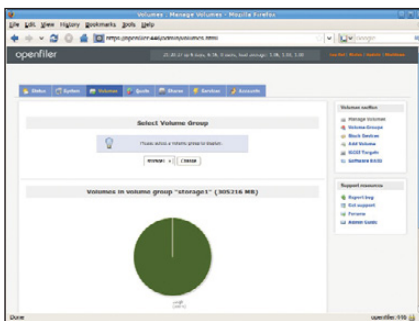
Volumes : Manage Volumes - Mozilla Firefox

File Edit View History Bookmarks Tools Help

https://openfiler:446/admin/volumes.html

Google

openfiler

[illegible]

Log Out | Status | Update | Shutdown

Status | System | Volumes | Quota | Shares | Services | Accounts

Select Volume Group

Please select a volume group to display.

storage1 | Change

Volumes in volume group "storage1" (305216 MB)

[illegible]

Volume section

Manage Volumes
Volume Groups
Block Devices
Add Volume
iSCSI Targets
Software RAID

Support resources

Report bug
Get support
Forums
Admin Guide

Done

openfiler:446